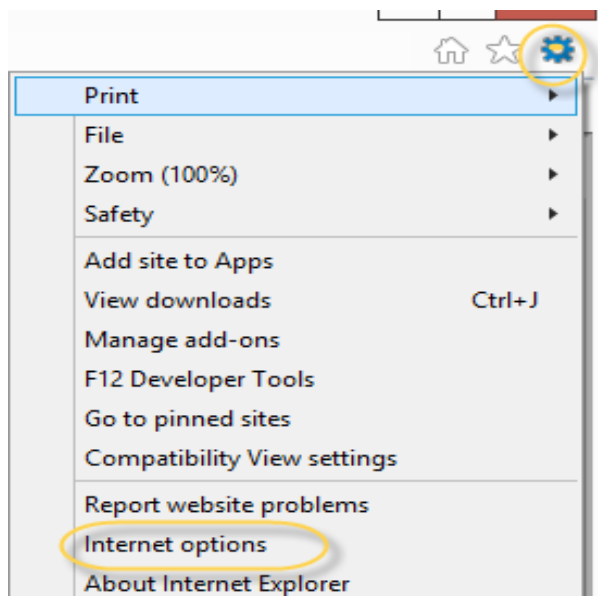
Print
File
Zoom (100%)
Safety
Add site to Apps
View downloads Ctrl+J
Manage add-ons
F12 Developer Tools
Go to pinned sites
Compatibility View settings
Report website problems
Internet options
About Internet Explorer